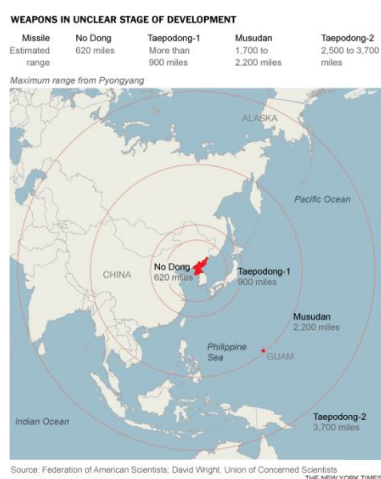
WEAPONS IN UNCLEAR STAGE OF DEVELOPMENT

| Missile | No Dong | Taepodong-1 | Musudan | Taepodong-2 |
|---|---|---|---|---|
| Estimated range | 620 miles | More than 900 miles | 1,700 to 2,200 miles | 2,500 to 3,700 miles |

Maximum range from Pyongyang

ALASKA

Pacific Ocean

CHINA

No Dong
620 miles

Taepodong-1
900 miles

Musudan
2,200 miles

Philippine Sea

GUAM

Indian Ocean

Taepodong-2
3,700 miles

Source: Federation of American Scientists; David Wright, Union of Concerned Scientists

THE NEW YORK TIMES